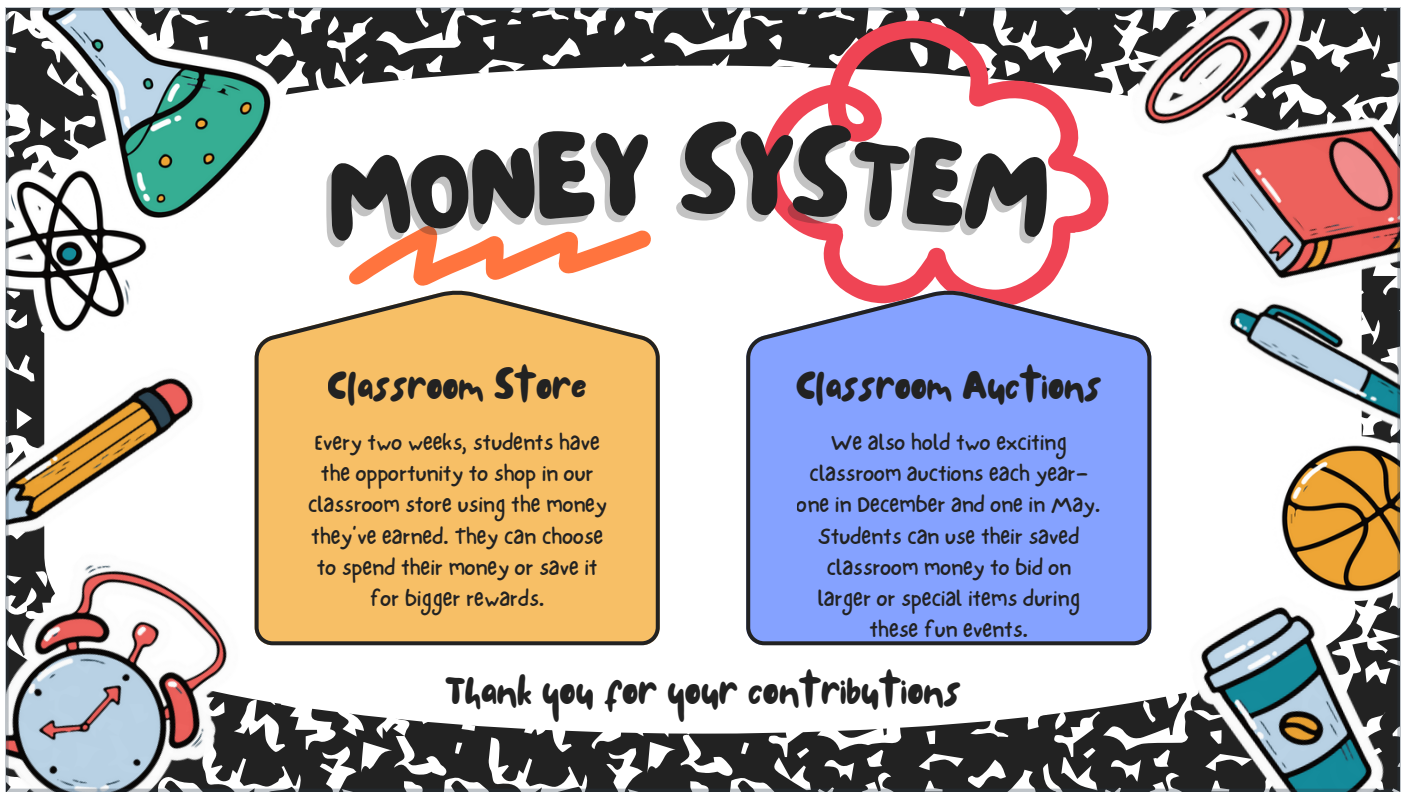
MONEY SYSTEM

Classroom Store

Every two weeks, students have the opportunity to shop in our classroom store using the money they've earned. They can choose to spend their money or save it for bigger rewards.

Classroom Auctions

We also hold two exciting classroom auctions each year–one in December and one in May. Students can use their saved classroom money to bid on larger or special items during these fun events.

Thank you for your contributions